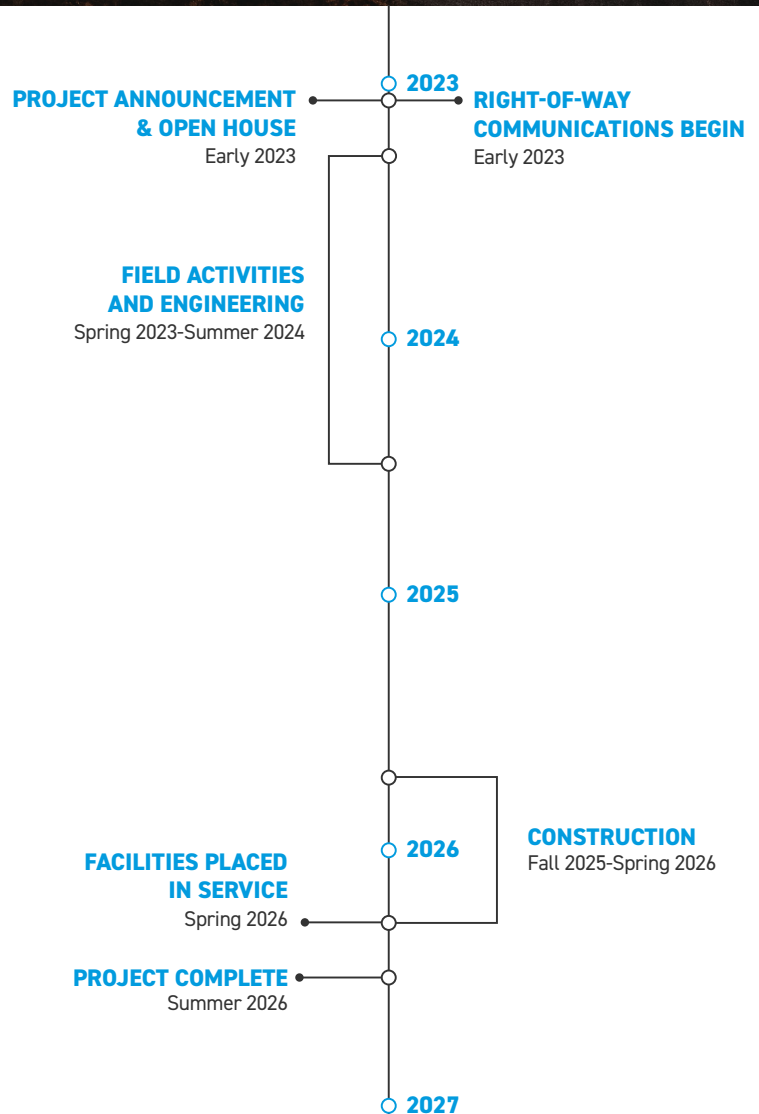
2023

PROJECT ANNOUNCEMENT & OPEN HOUSE
Early 2023

RIGHT-OF-WAY COMMUNICATIONS BEGIN
Early 2023

FIELD ACTIVITIES AND ENGINEERING
Spring 2023-Summer 2024

2024

2025

2026

CONSTRUCTION
Fall 2025-Spring 2026

FACILITIES PLACED IN SERVICE
Spring 2026

PROJECT COMPLETE
Summer 2026

2027